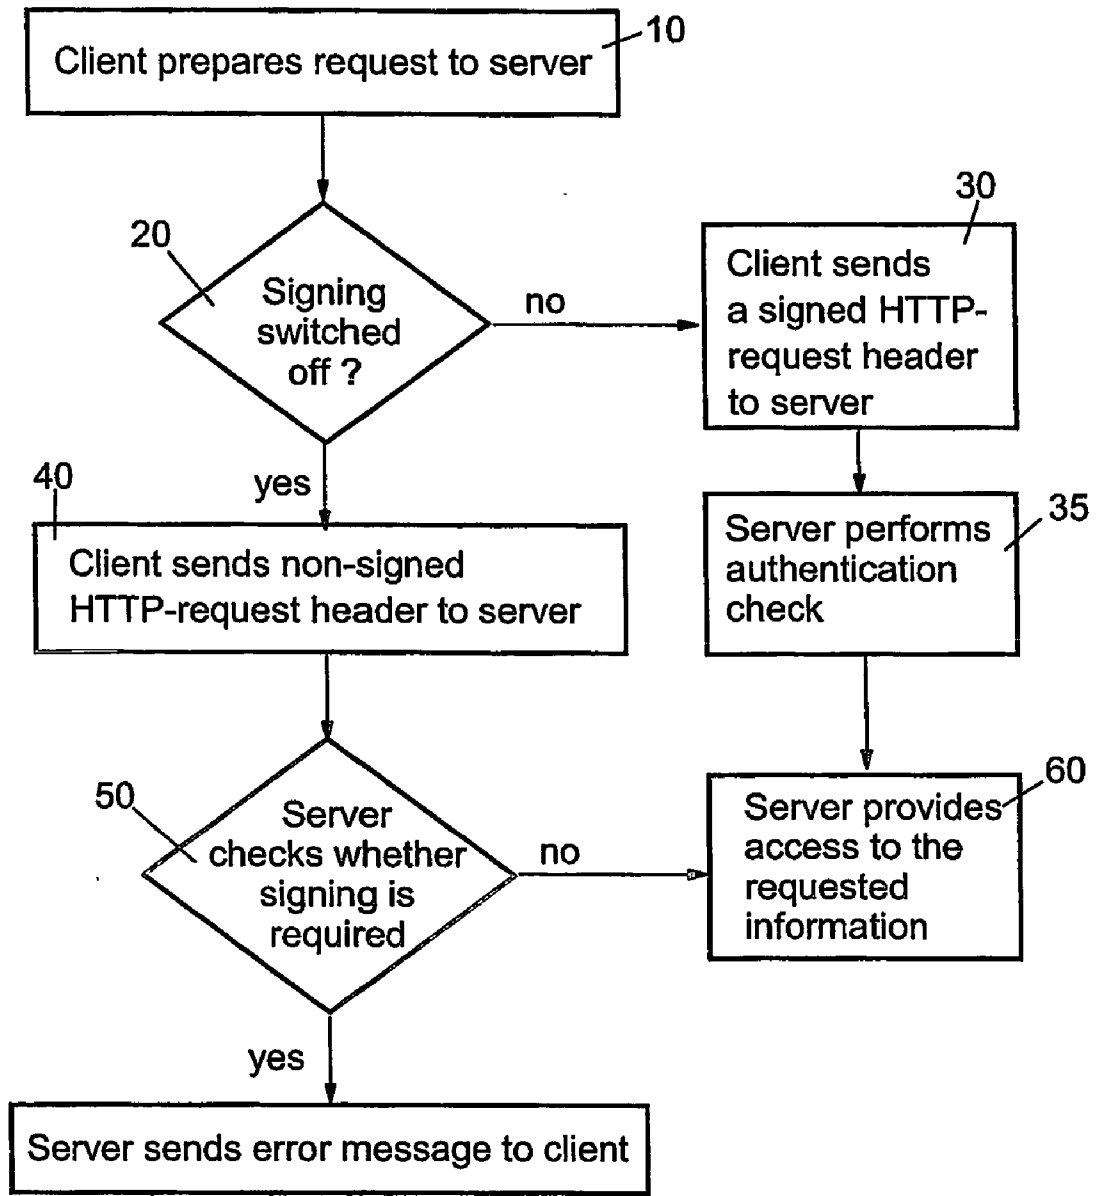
Client prepares request to server
10

20
Signing switched off ?
no
30
Client sends a signed HTTP-request header to server

yes
40
Client sends non-signed HTTP-request header to server

Server performs authentication check
35

50
Server checks whether signing is required
no
Server provides access to the requested information
60

yes
Server sends error message to client